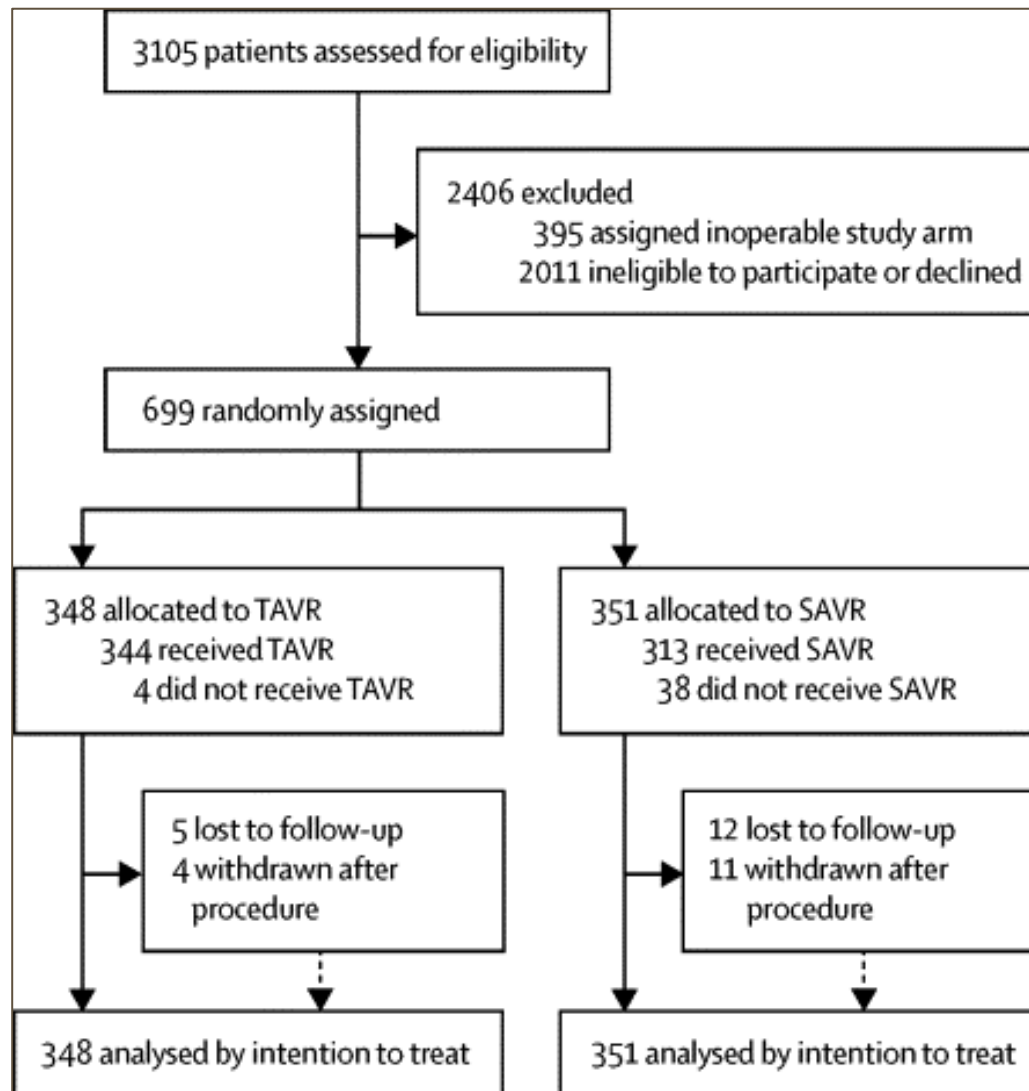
3105 patients assessed for eligibility

2406 excluded
395 assigned inoperable study arm
2011 ineligible to participate or declined

699 randomly assigned

348 allocated to TAVR
344 received TAVR
4 did not receive TAVR

5 lost to follow-up
4 withdrawn after procedure

348 analysed by intention to treat

351 allocated to SAVR
313 received SAVR
38 did not receive SAVR

12 lost to follow-up
11 withdrawn after procedure

351 analysed by intention to treat